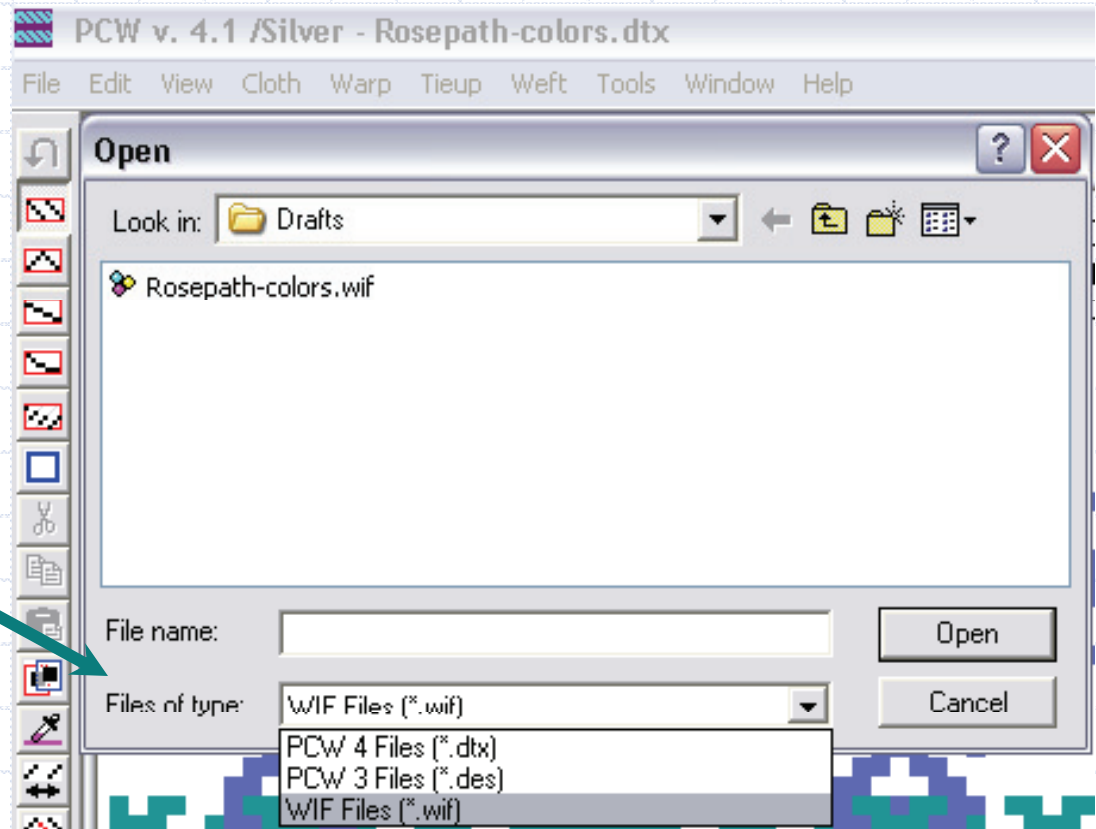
PCW v. 4.1 /Silver - Rosepath-colors.dtx

File Edit View Cloth Warp Tieup Weft Tools Window Help

Open

Look in: Drafts

Rosepath-colors.wif

File name:

Open

Files of type: WIF Files (*.wif)

Cancel

PCW 4 Files (*.dtx)
PCW 3 Files (*.des)
WIF Files (*.wif)